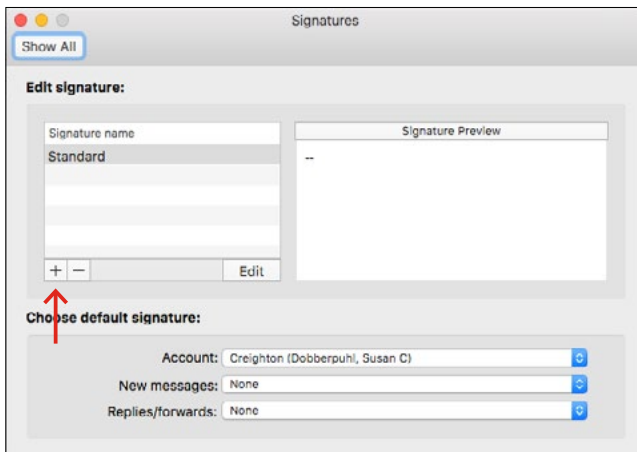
Signatures

Show All

Edit signature:

Signature name

Standard

+ − Edit

Signature Preview

--

Choose default signature:

Account: Creighton (Dobberpuhl, Susan C)

New messages: None

Replies/forwards: None